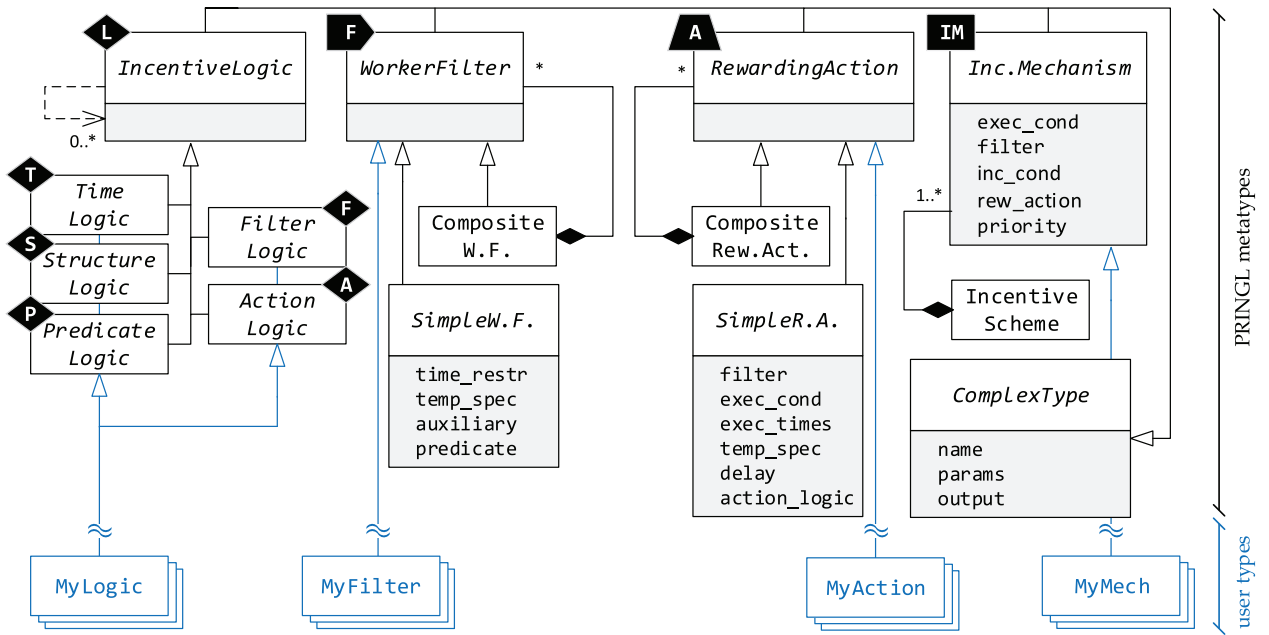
L
IncentiveLogic
0..*
T
Time Logic
S
Structure Logic
P
Predicate Logic
F
Filter Logic
A
Action Logic
F
WorkerFilter
*
Composite W.F.
SimpleW.F.
time_restr
temp_spec
auxiliary
predicate
A
RewardingAction
*
Composite Rew.Act.
SimpleR.A.
filter
exec_cond
exec_times
temp_spec
delay
action_logic
IM
Inc.Mechanism
exec_cond
filter
inc_cond
rew_action
priority
1..*
Incentive Scheme
ComplexType
name
params
output
PRINGL metatypes
user types
MyLogic
MyFilter
MyAction
MyMech